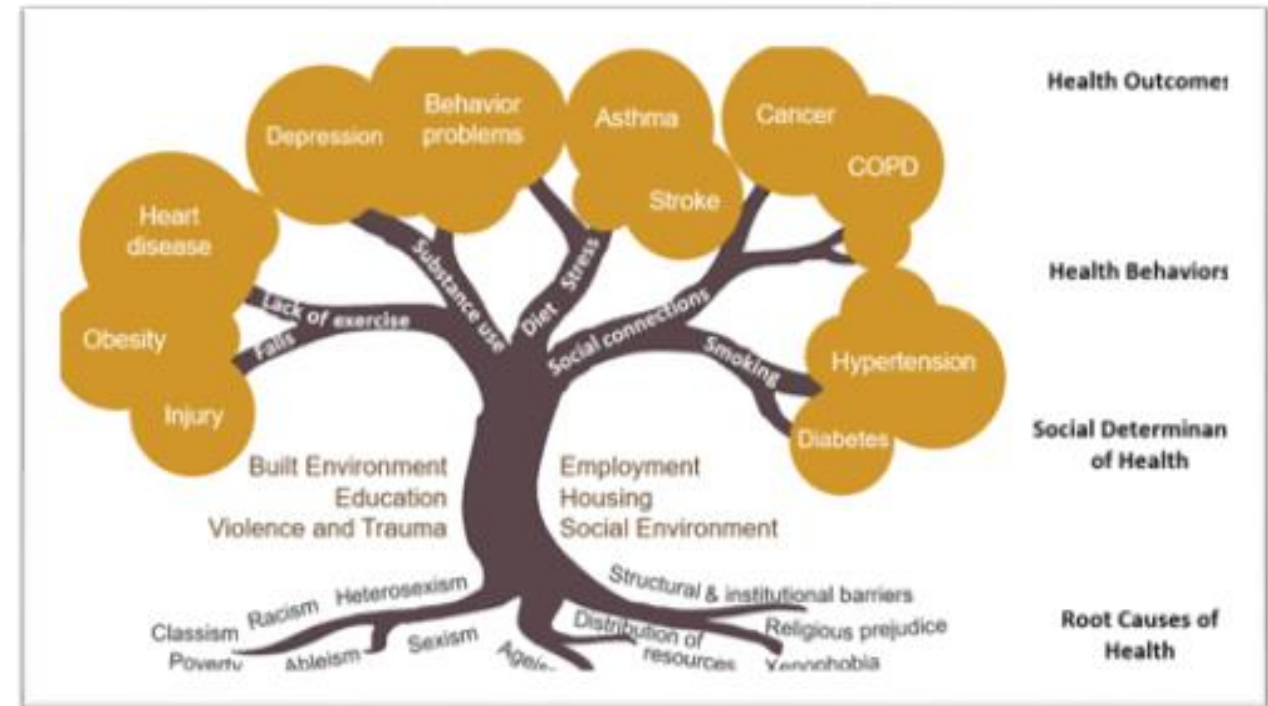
Depression

Behavior problems

Asthma

Cancer

COPD

Heart disease

Stroke

Obesity

Injury

Hypertension

Diabetes

Lack of exercise

Falls

Substance use

Diet

Stress

Social connections

Smoking

Built Environment
Education
Violence and Trauma

Employment
Housing
Social Environment

Classism

Racism

Heterosexism

Poverty

Ableism

Sexism

Agei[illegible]

Distribution of resources

Structural & institutional barriers

Religious prejudice

Xenophobia

Health Outcome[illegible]

Health Behavior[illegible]

Social Determinan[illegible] of Health

Root Causes of Health